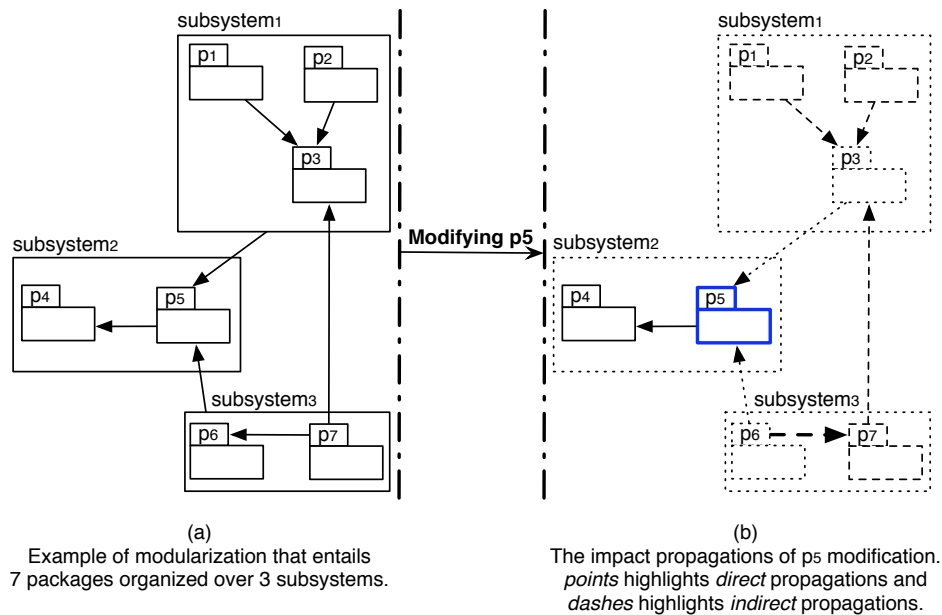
subsystem$_1$

p$_1$

p$_2$

p$_3$

subsystem$_2$

p$_4$

p$_5$

subsystem$_3$

p$_6$

p$_7$

Modifying p5

subsystem$_1$

p$_1$

p$_2$

p$_3$

subsystem$_2$

p$_4$

p$_5$

subsystem$_3$

p$_6$

p$_7$

(a)
Example of modularization that entails 7 packages organized over 3 subsystems.

(b)
The impact propagations of p$_5$ modification. *points* highlights *direct* propagations and *dashes* highlights *indirect* propagations.